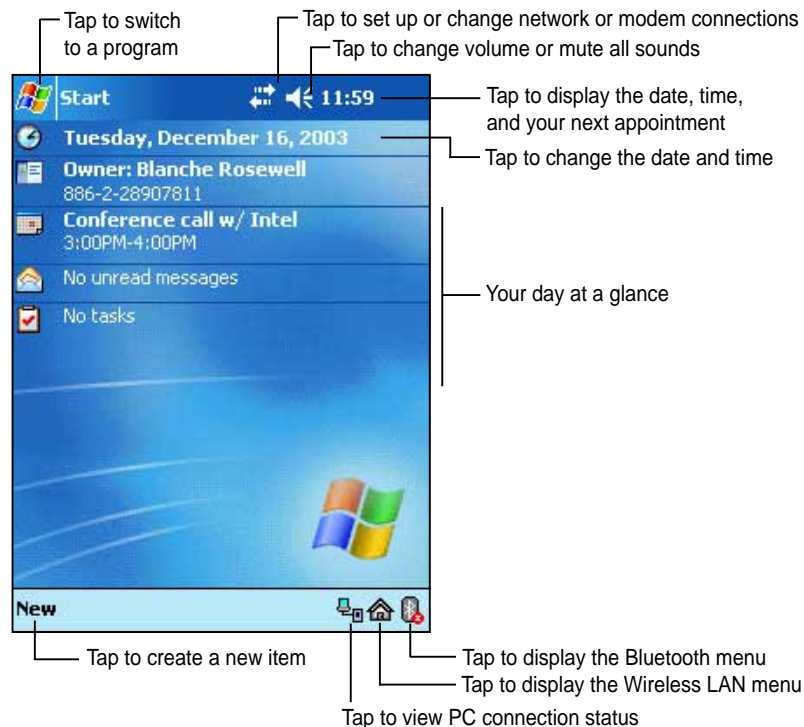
Tap to switch to a program

Tap to set up or change network or modem connections

Tap to change volume or mute all sounds

Start

11:59

Tap to display the date, time, and your next appointment

Tuesday, December 16, 2003

Tap to change the date and time

Owner: Blanche Rosewell
886-2-28907811

Conference call w/ Intel
3:00PM-4:00PM

No unread messages

Your day at a glance

No tasks

New

Tap to create a new item

Tap to display the Bluetooth menu

Tap to display the Wireless LAN menu

Tap to view PC connection status